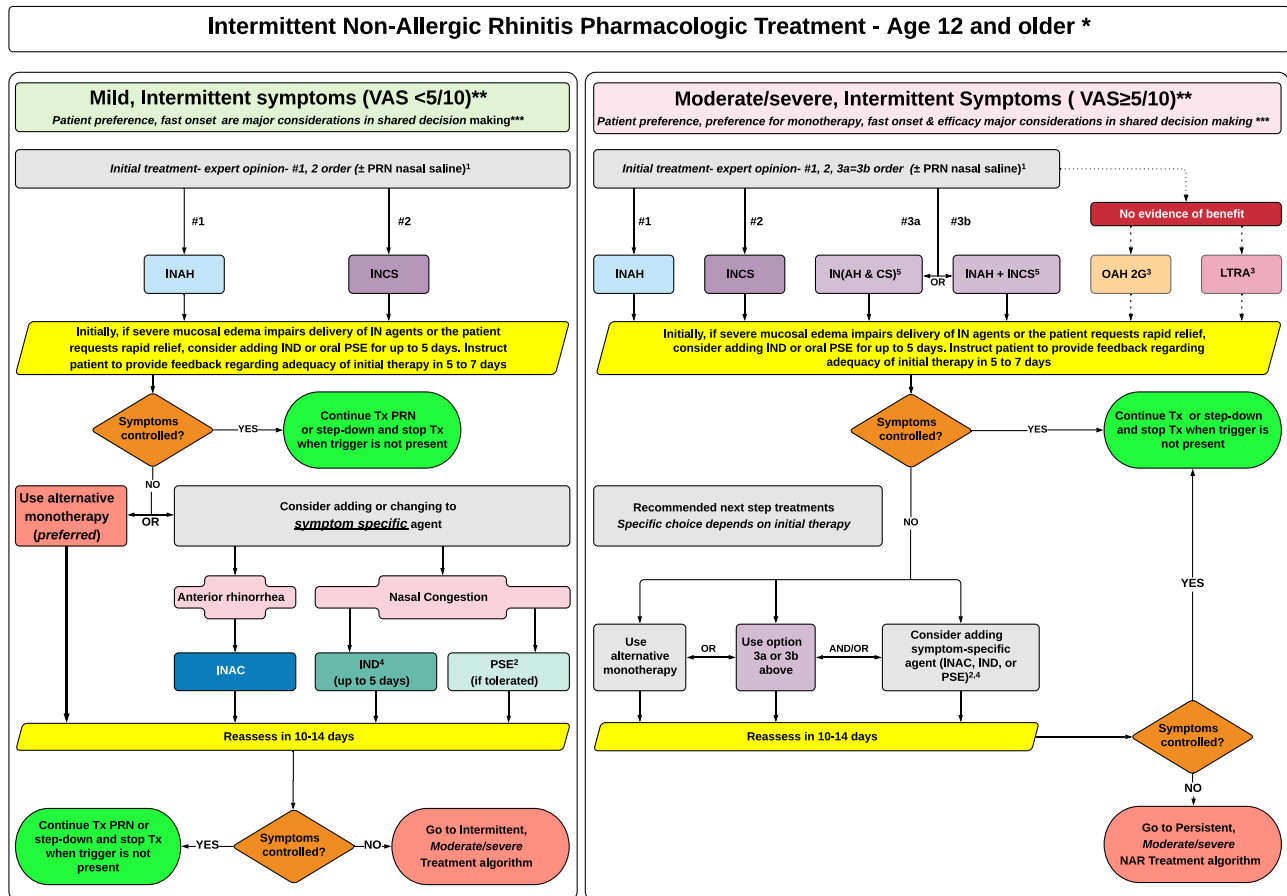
Intermittent Non-Allergic Rhinitis Pharmacologic Treatment - Age 12 and older *

Mild, Intermittent symptoms (VAS <5/10)**
Patient preference, fast onset are major considerations in shared decision making***

Initial treatment- expert opinion- #1, 2 order (± PRN nasal saline)$^1$

#1
#2

INAH
INCS

Initially, if severe mucosal edema impairs delivery of IN agents or the patient requests rapid relief, consider adding IND or oral PSE for up to 5 days. Instruct patient to provide feedback regarding adequacy of initial therapy in 5 to 7 days

Symptoms controlled?
YES
Continue Tx PRN or step-down and stop Tx when trigger is not present
NO

Use alternative monotherapy (preferred)
OR
Consider adding or changing to symptom specific agent

Anterior rhinorrhea
Nasal Congestion

INAC
IND$^4$ (up to 5 days)
PSE$^2$ (if tolerated)

Reassess in 10-14 days

Continue Tx PRN or step-down and stop Tx when trigger is not present
YES
Symptoms controlled?
NO
Go to Intermittent, Moderate/severe Treatment algorithm

Moderate/severe, Intermittent Symptoms ( VAS≥5/10)**
Patient preference, preference for monotherapy, fast onset & efficacy major considerations in shared decision making ***

Initial treatment- expert opinion- #1, 2, 3a=3b order (± PRN nasal saline)$^1$

No evidence of benefit

#1
#2
#3a
#3b

INAH
INCS
IN(AH & CS)$^5$
OR
INAH + INCS$^5$
OAH 2G$^3$
LTRA$^3$

Initially, if severe mucosal edema impairs delivery of IN agents or the patient requests rapid relief, consider adding IND or oral PSE for up to 5 days. Instruct patient to provide feedback regarding adequacy of initial therapy in 5 to 7 days

Symptoms controlled?
YES
Continue Tx or step-down and stop Tx when trigger is not present

Recommended next step treatments
Specific choice depends on initial therapy

NO

YES

Use alternative monotherapy
OR
Use option 3a or 3b above
AND/OR
Consider adding symptom-specific agent (INAC, IND, or PSE)$^{2,4}$

Reassess in 10-14 days

Symptoms controlled?
NO
Go to Persistent, Moderate/severe NAR Treatment algorithm